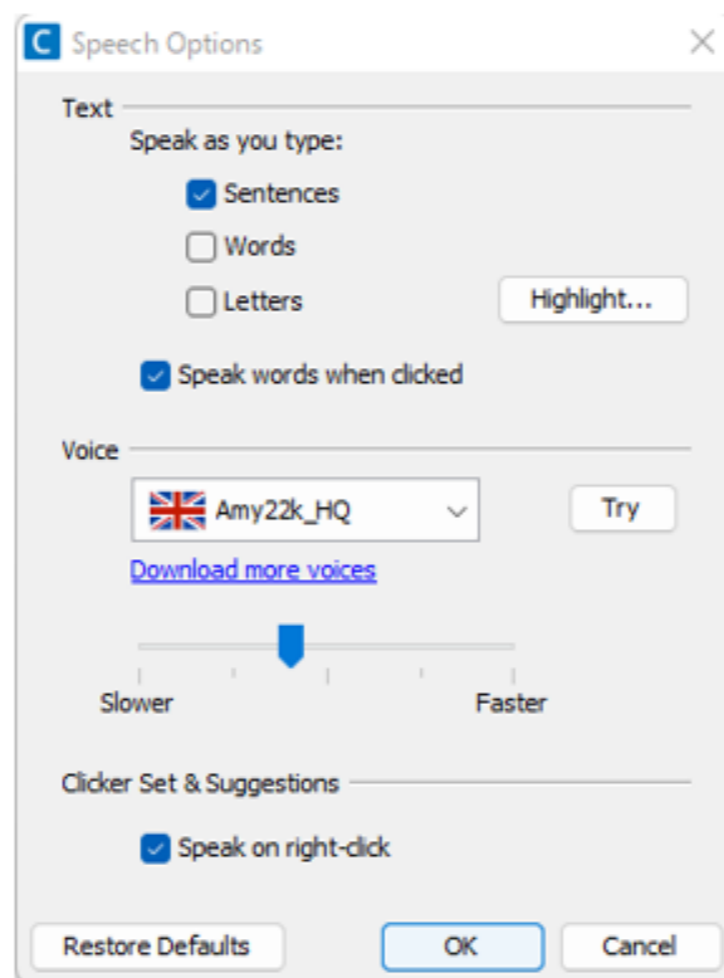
C Speech Options

Text

Speak as you type:

Sentences

Words

Letters

Highlight...

Speak words when clicked

Voice

Amy22k_HQ

Try

Download more voices

Slower

Faster

Clicker Set & Suggestions

Speak on right-click

Restore Defaults

OK

Cancel